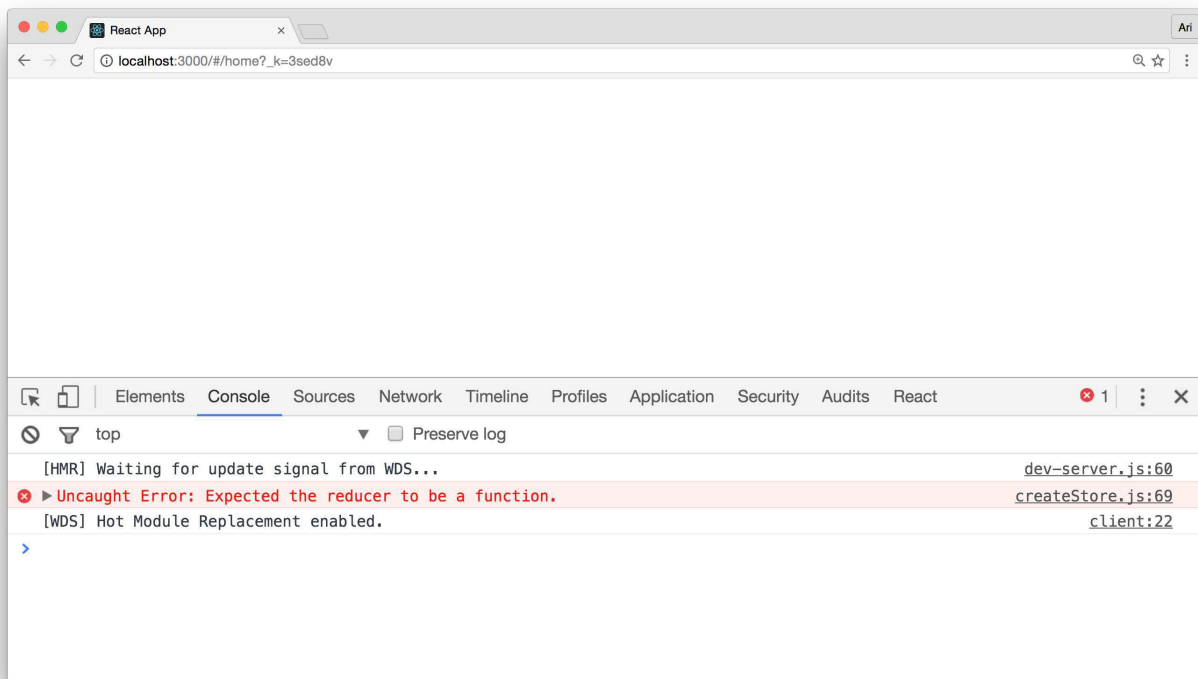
React App ×

Ari

localhost:3000/#/home?_k=3sed8v

Elements Console Sources Network Timeline Profiles Application Security Audits React

1

top

Preserve log

[HMR] Waiting for update signal from WDS... dev-server.js:60

Uncaught Error: Expected the reducer to be a function. createStore.js:69

[WDS] Hot Module Replacement enabled. client:22

>